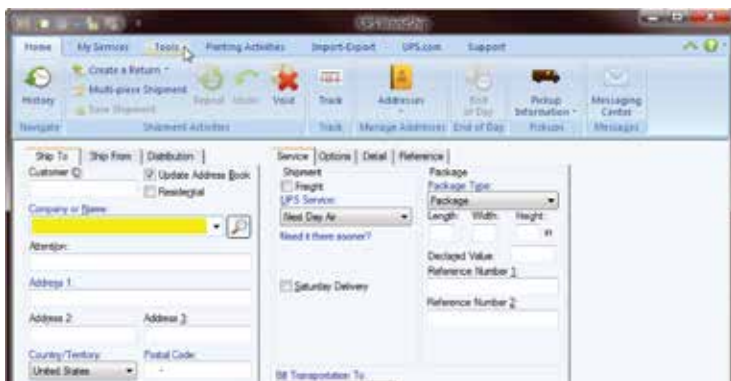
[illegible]

Home My Services Tools Printing Activities Import-Export UPS.com Support

History Create a Return Multi-piece Shipment Save Shipment Repeat Undo Void Track Addresses End of Day Pickup Information Messaging Center

Navigate Shipment Activities Track Manage Addresses End of Day Pickups Messages

Ship To Ship From Distribution

Customer ID: Update Address Book Residential

Company or Name:

Attention:

Address 1:

Address 2: Address 3:

Country/Territory: Postal Code:

United States

Service Options Detail Reference

Shipment

Freight

UPS Service:

Next Day Air

Need it there sooner?

Saturday Delivery

Package

Package Type:

Package

Length: Width: Height:

in

Declared Value:

Reference Number 1:

Reference Number 2:

Bill Transportation To: